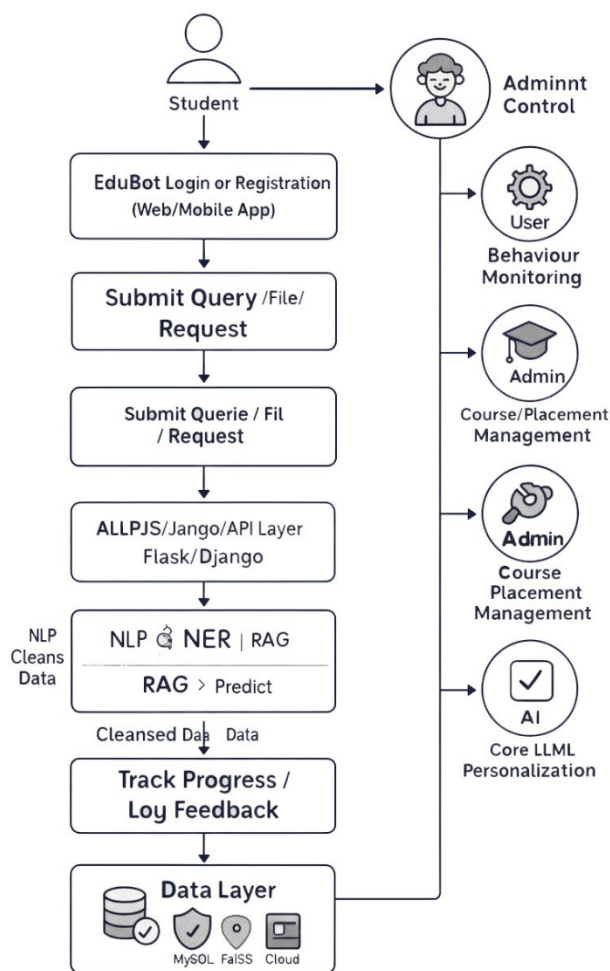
Student

Adminnt Control

EduBot Login or Registration (Web/Mobile App)

User

Behaviour Monitoring

Submit Query /File/ Request

Admin

Course/Placement Management

Submit Querie / Fil / Request

ALLPJS/Jango/API Layer Flask/Django

Admin

Course Placement Management

NLP Cleans Data

NLP $\acute{G}$ NER | RAG

RAG > Predict

AI

Core LLML Personalization

Cleansed Daa Data

Track Progress / Loy Feedback

Data Layer

MySOL FaISS Cloud